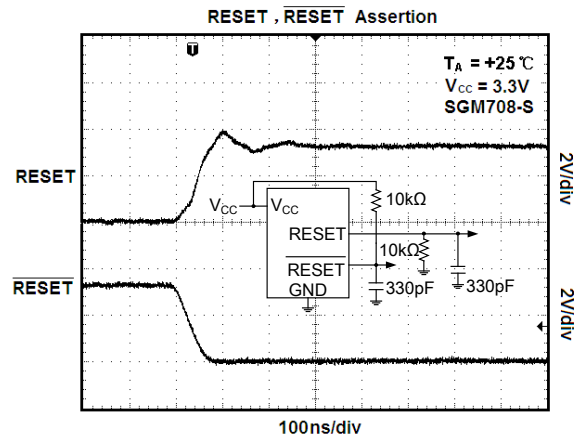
RESET , $\overline{\text{RESET}}$ Assertion

T

$T_A$ = +25℃
$V_{CC}$ = 3.3V
SGM708-S

RESET

$\overline{\text{RESET}}$

$V_{CC}$

$V_{CC}$

10kΩ

RESET

10kΩ

$\overline{\text{RESET}}$

GND

330pF

330pF

2V/div

2V/div

100ns/div